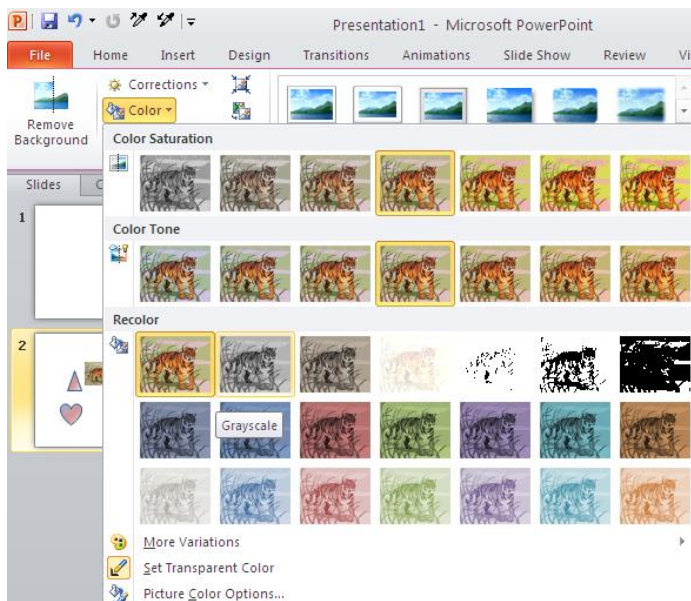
Presentation1 - Microsoft PowerPoint

File
Home
Insert
Design
Transitions
Animations
Slide Show
Review
Vi

Remove Background
Corrections
Color

Slides
C

1
2

Color Saturation
Color Tone
Recolor
Grayscale

More Variations
Set Transparent Color
Picture Color Options...